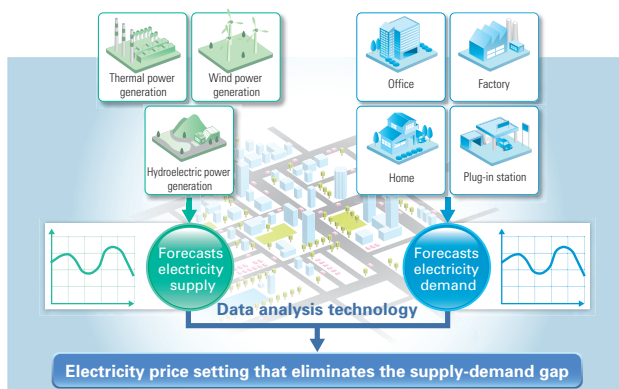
Thermal power generation

Wind power generation

Office

Factory

Hydroelectric power generation

Home

Plug-in station

Forecasts electricity supply

Forecasts electricity demand

Data analysis technology

Electricity price setting that eliminates the supply-demand gap